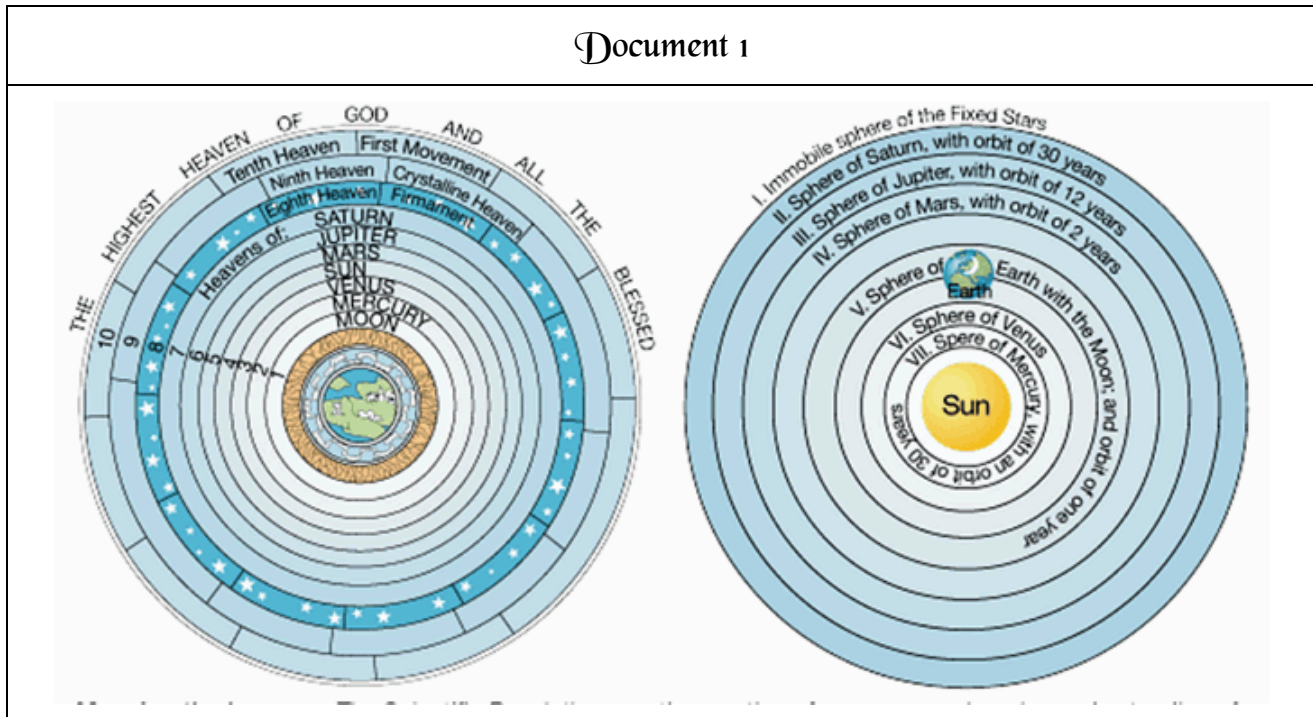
Document 1

THE HIGHEST HEAVEN OF GOD AND ALL THE BLESSED

Tenth Heaven
First Movement
Ninth Heaven
Crystaline Heaven
Eighth Heaven
Firmament
Heavens of:
SATURN
JUPITER
MARS
SUN
VENUS
MERCURY
MOON

10
9
8
7
6
5
4
3
2
1

I. Immobile sphere of the Fixed Stars
II. Sphere of Saturn, with orbit of 30 years
III. Sphere of Jupiter, with orbit of 12 years
IV. Sphere of Mars, with orbit of 2 years
V. Sphere of Earth with the Moon, and orbit of one year
Earth
VI. Sphere of Venus
VII. Spere of Mercury, with an orbit of 30 years
Sun

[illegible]